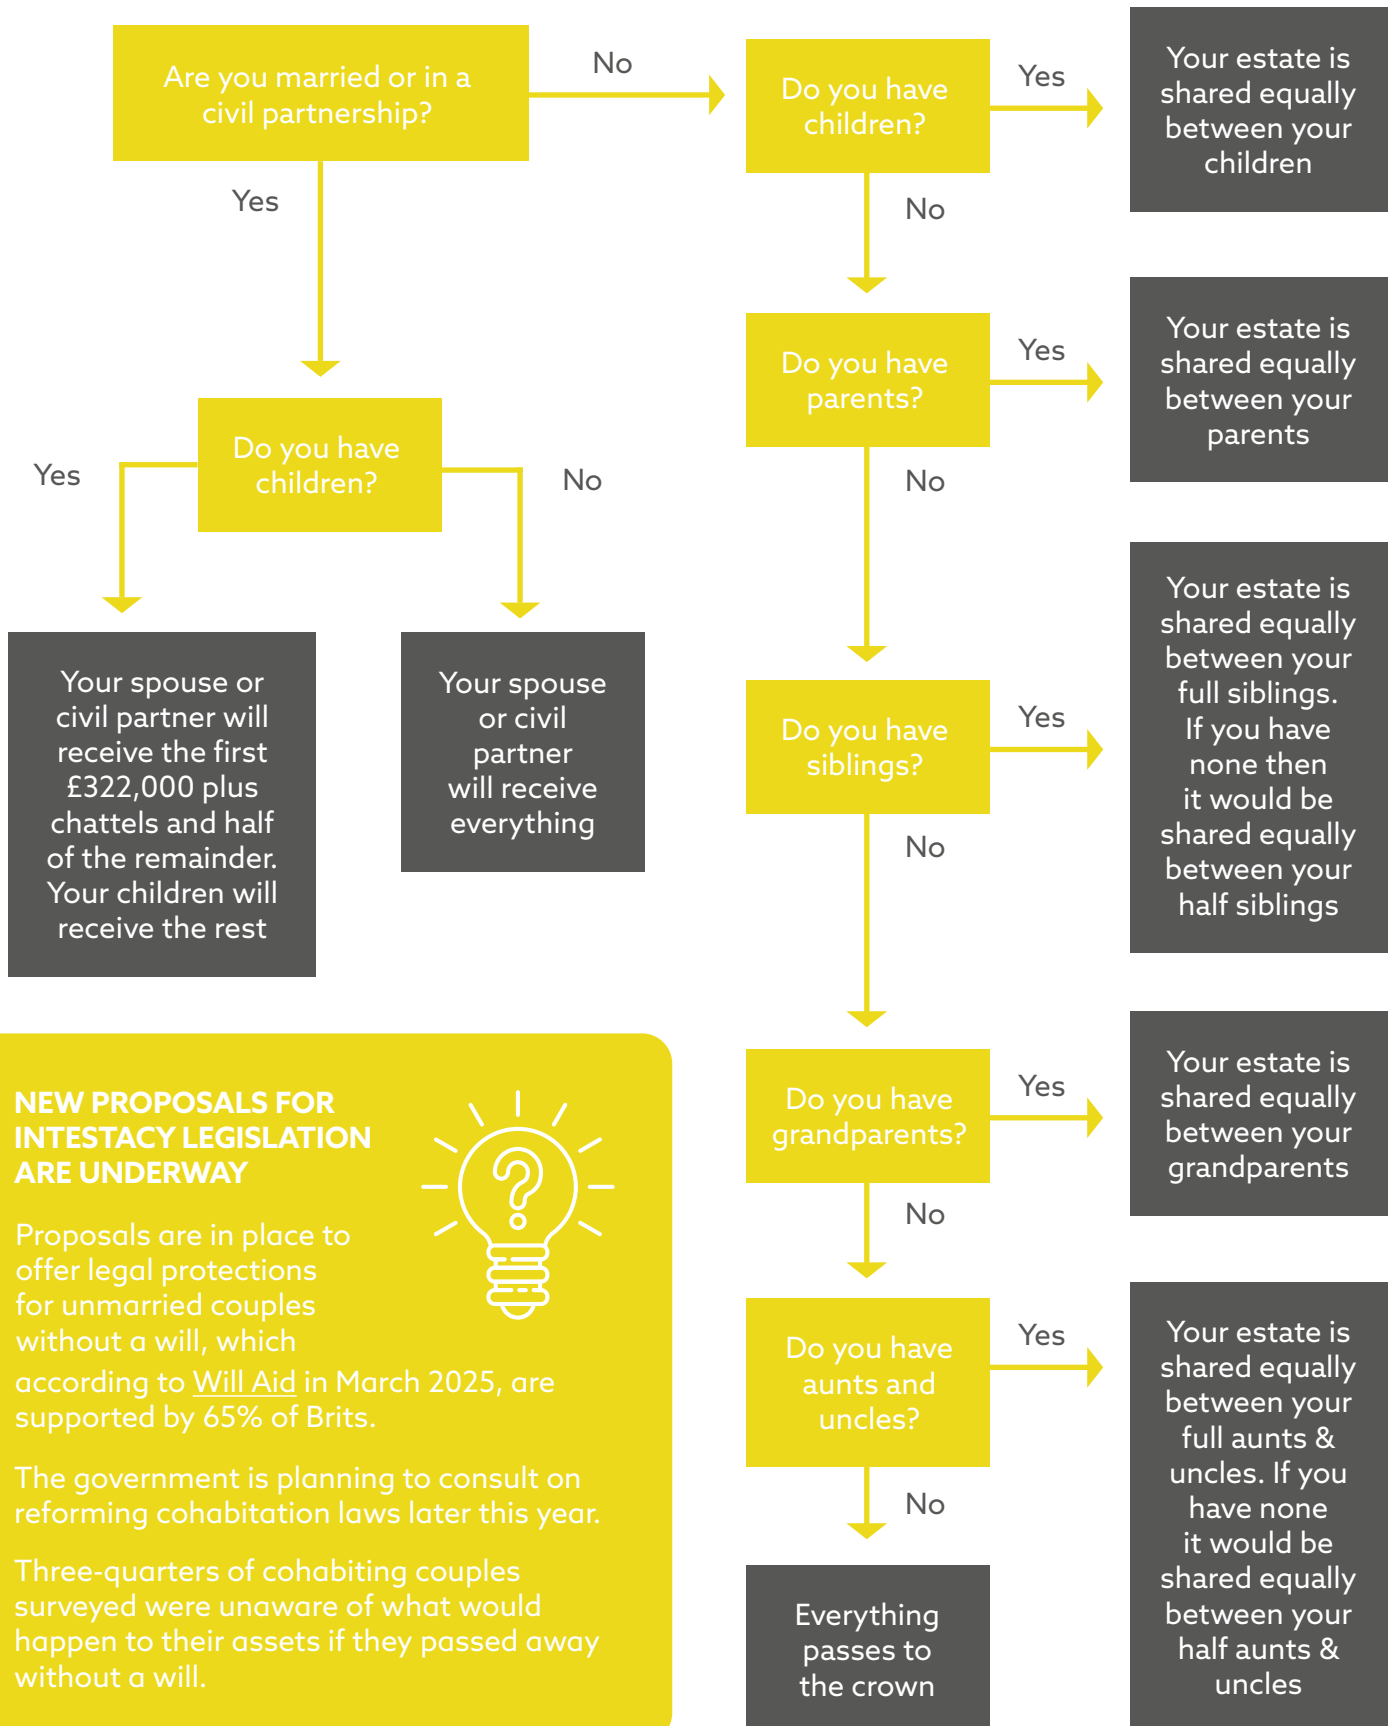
Are you married or in a civil partnership?

No

Do you have children?

Yes

Your estate is shared equally between your children

Yes

No

Do you have parents?

Yes

Your estate is shared equally between your parents

Do you have children?

Yes

No

No

Your spouse or civil partner will receive the first £322,000 plus chattels and half of the remainder. Your children will receive the rest

Your spouse or civil partner will receive everything

Do you have siblings?

Yes

Your estate is shared equally between your full siblings. If you have none then it would be shared equally between your half siblings

No

NEW PROPOSALS FOR INTESTACY LEGISLATION ARE UNDERWAY

Proposals are in place to offer legal protections for unmarried couples without a will, which according to Will Aid in March 2025, are supported by 65% of Brits.

The government is planning to consult on reforming cohabitation laws later this year.

Three-quarters of cohabiting couples surveyed were unaware of what would happen to their assets if they passed away without a will.

Do you have grandparents?

Yes

Your estate is shared equally between your grandparents

No

Do you have aunts and uncles?

Yes

Your estate is shared equally between your full aunts & uncles. If you have none it would be shared equally between your half aunts & uncles

No

Everything passes to the crown